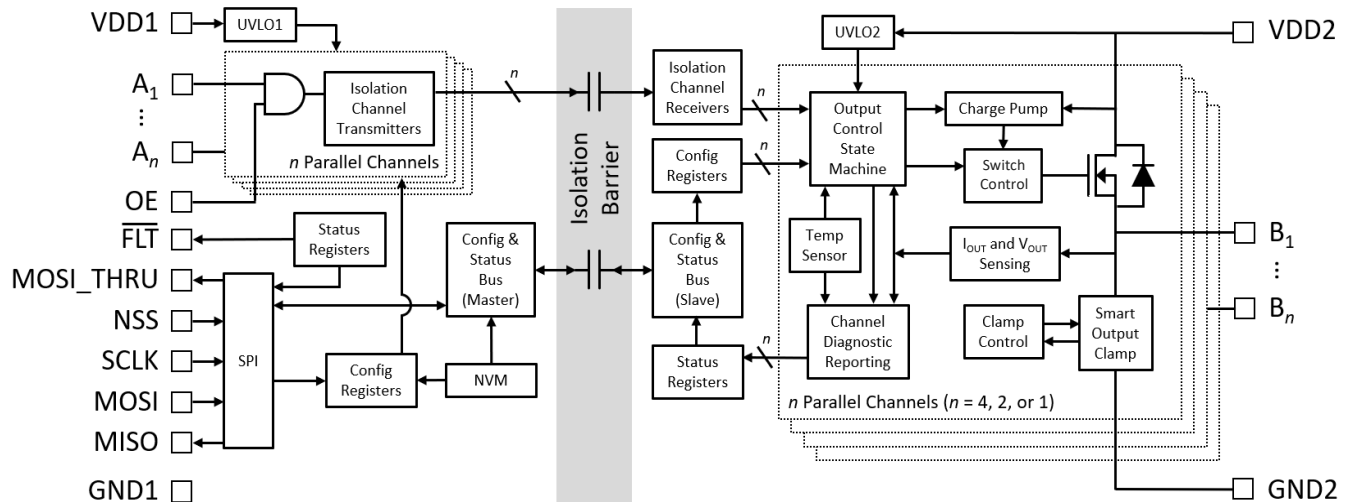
VDD1
UVLO1
$A_1$
⋮
$A_n$
OE
$\overline{FLT}$
MOSI_THRU
NSS
SCLK
MOSI
MISO
GND1
Isolation Channel Transmitters
$n$
$n$ Parallel Channels
Status Registers
SPI
Config Registers
Config & Status Bus (Master)
NVM
Isolation Barrier
Isolation Channel Receivers
$n$
Config Registers
$n$
Config & Status Bus (Slave)
Status Registers
$n$
UVLO2
VDD2
Output Control State Machine
Charge Pump
Switch Control
Temp Sensor
$I_{OUT}$ and $V_{OUT}$ Sensing
Channel Diagnostic Reporting
Clamp Control
Smart Output Clamp
$B_1$
⋮
$B_n$
$n$ Parallel Channels ($n$ = 4, 2, or 1)
GND2